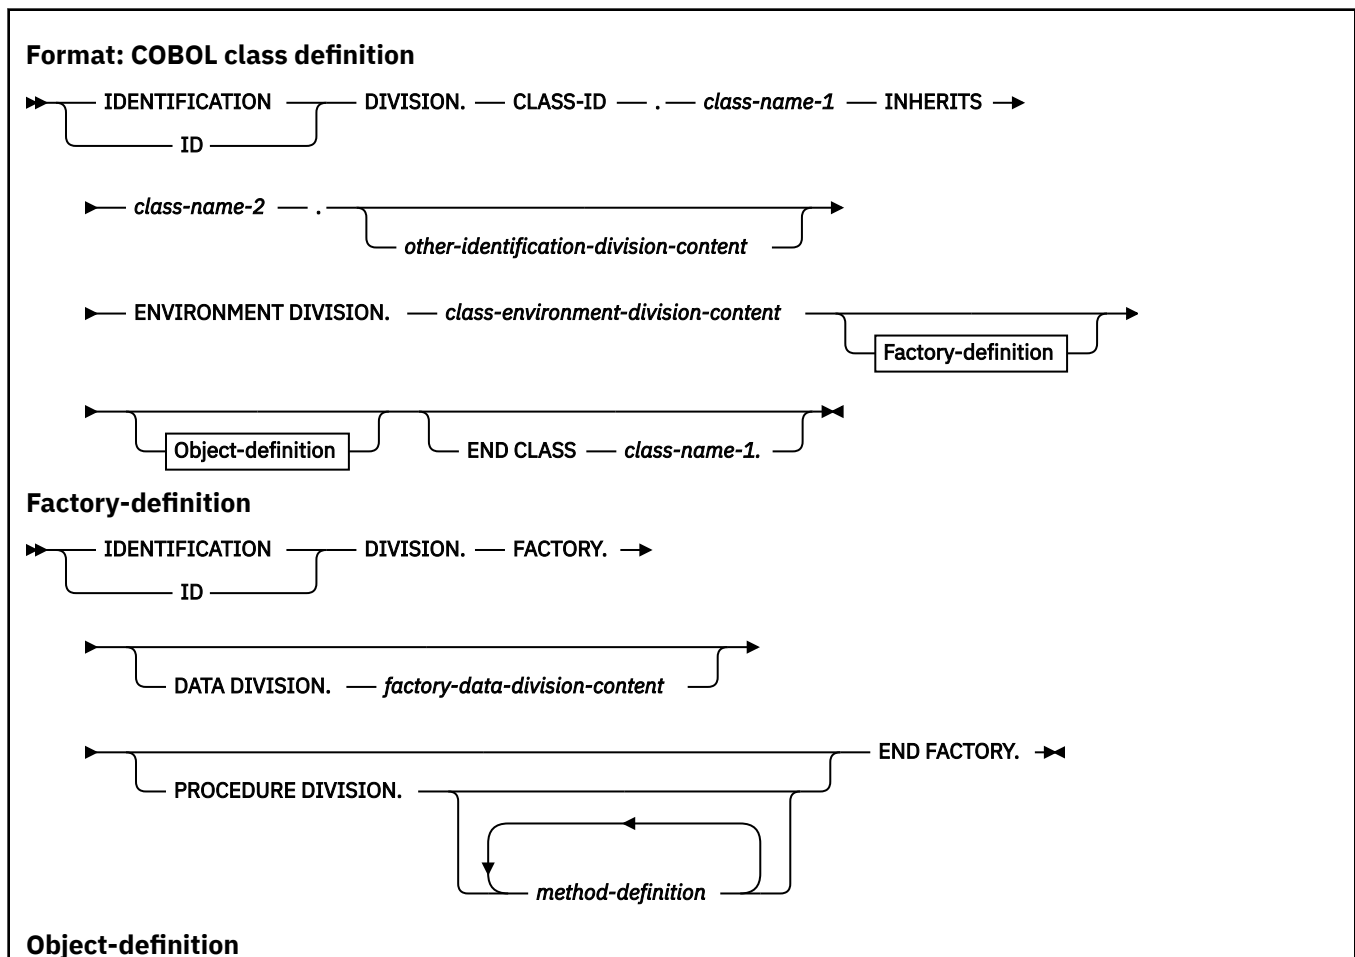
Format: COBOL class definition

IDENTIFICATION
ID
DIVISION. CLASS-ID . *class-name-1* INHERITS

*class-name-2* .
*other-identification-division-content*

ENVIRONMENT DIVISION. *class-environment-division-content*
Factory-definition

Object-definition
END CLASS *class-name-1.*

Factory-definition

IDENTIFICATION
ID
DIVISION. FACTORY.

DATA DIVISION. *factory-data-division-content*

END FACTORY.
PROCEDURE DIVISION.
*method-definition*

Object-definition